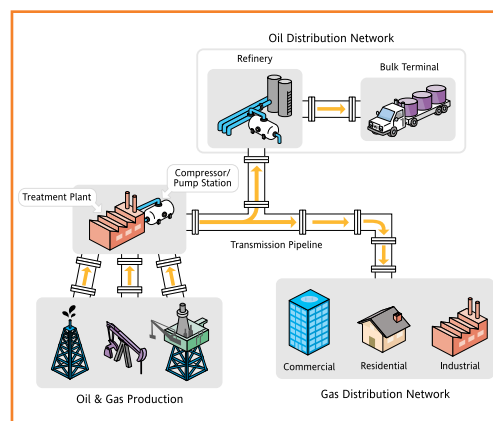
Oil Distribution Network

Refinery

Bulk Terminal

Compressor/ Pump Station

Treatment Plant

Transmission Pipeline

Commercial

Residential

Industrial

Oil & Gas Production

Gas Distribution Network